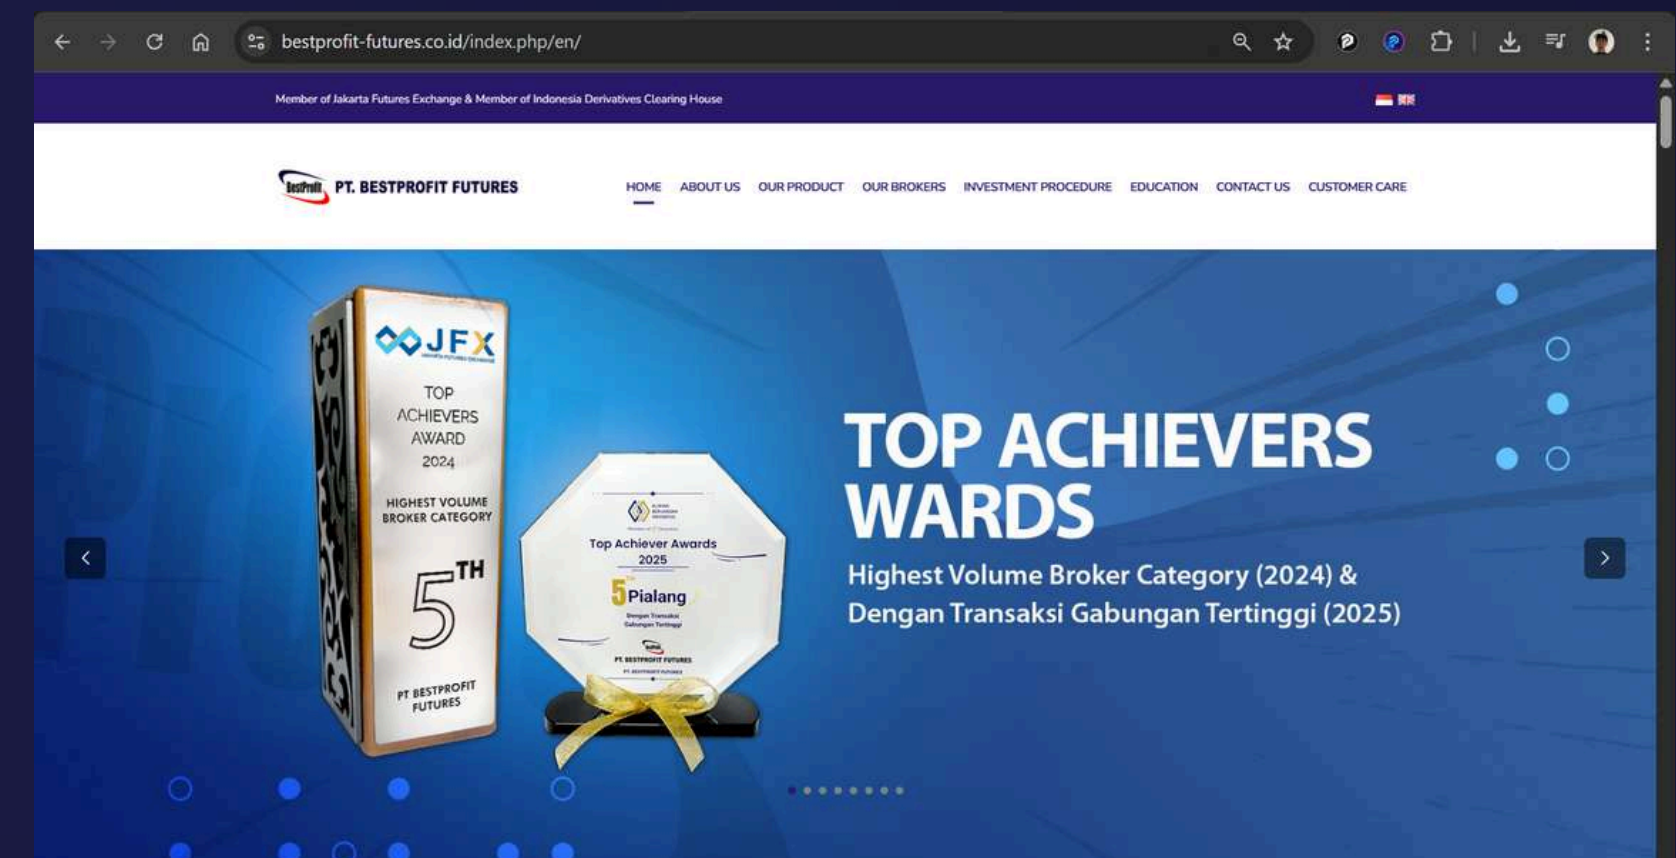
bestprofit-futures.co.id/index.php/en/

Member of Jakarta Futures Exchange & Member of Indonesia Derivatives Clearing House

PT. BESTPROFIT FUTURES

HOME ABOUT US OUR PRODUCT OUR BROKERS INVESTMENT PROCEDURE EDUCATION CONTACT US CUSTOMER CARE

JFX
TOP ACHIEVERS AWARD 2024
HIGHEST VOLUME BROKER CATEGORY
$5^{TH}$
PT BESTPROFIT FUTURES

Top Achiever Awards 2025
5 Pialang
Dengan Transaksi Gabungan Tertinggi
PT. BESTPROFIT FUTURES

TOP ACHIEVERS WARDS
Highest Volume Broker Category (2024) & Dengan Transaksi Gabungan Tertinggi (2025)